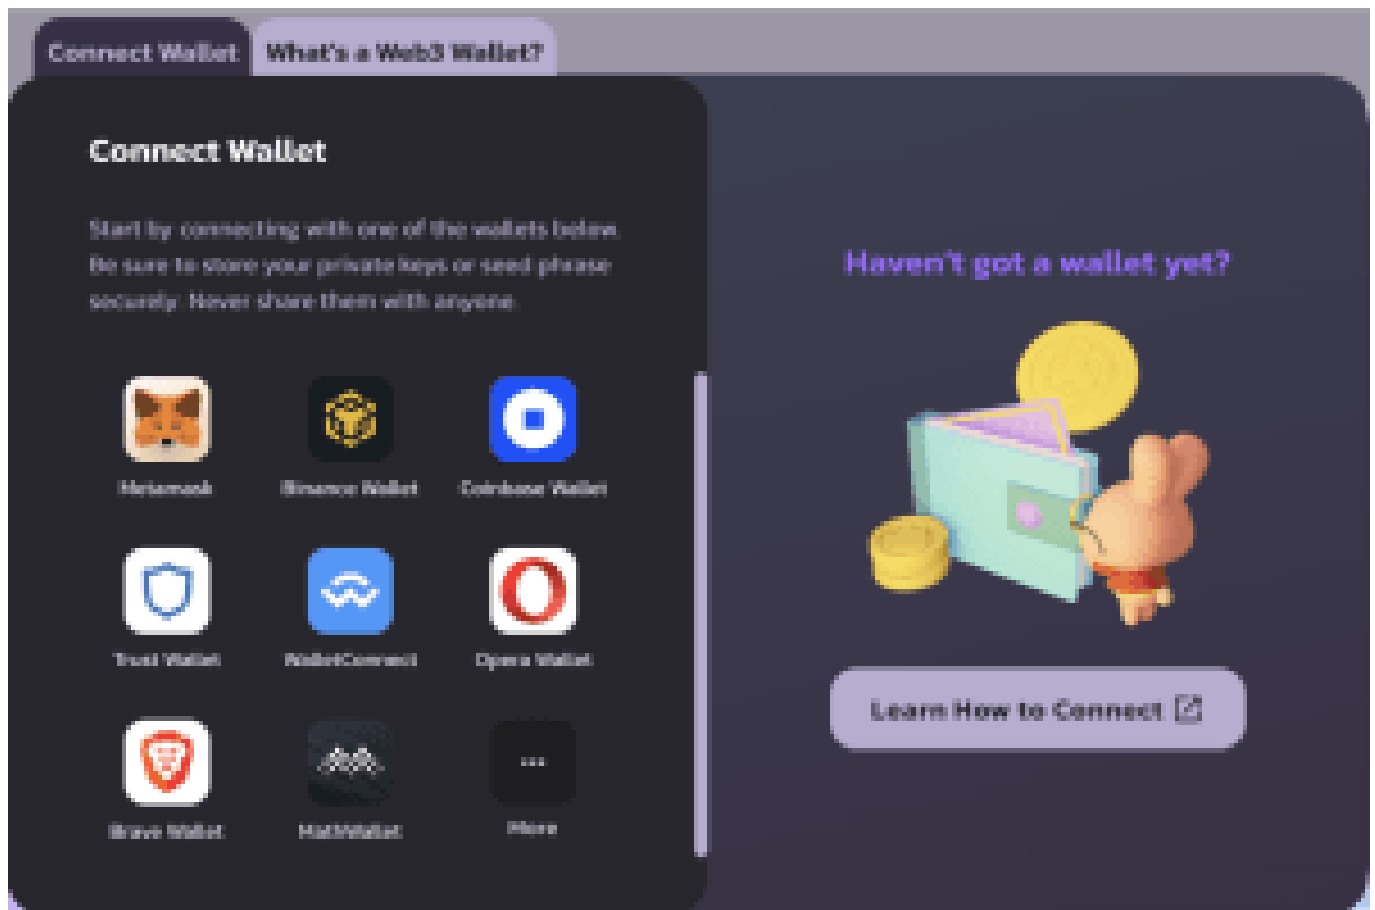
Connect Wallet
What's a Web3 Wallet?

Connect Wallet

Start by connecting with one of the wallets below. Be sure to store your private keys or seed phrase securely. Never share them with anyone.

Metamask
Binance Wallet
Coinbase Wallet
Trust Wallet
WalletConnect
Opera Wallet
Brave Wallet
MathWallet
...
More

Haven't got a wallet yet?

Learn How to Connect